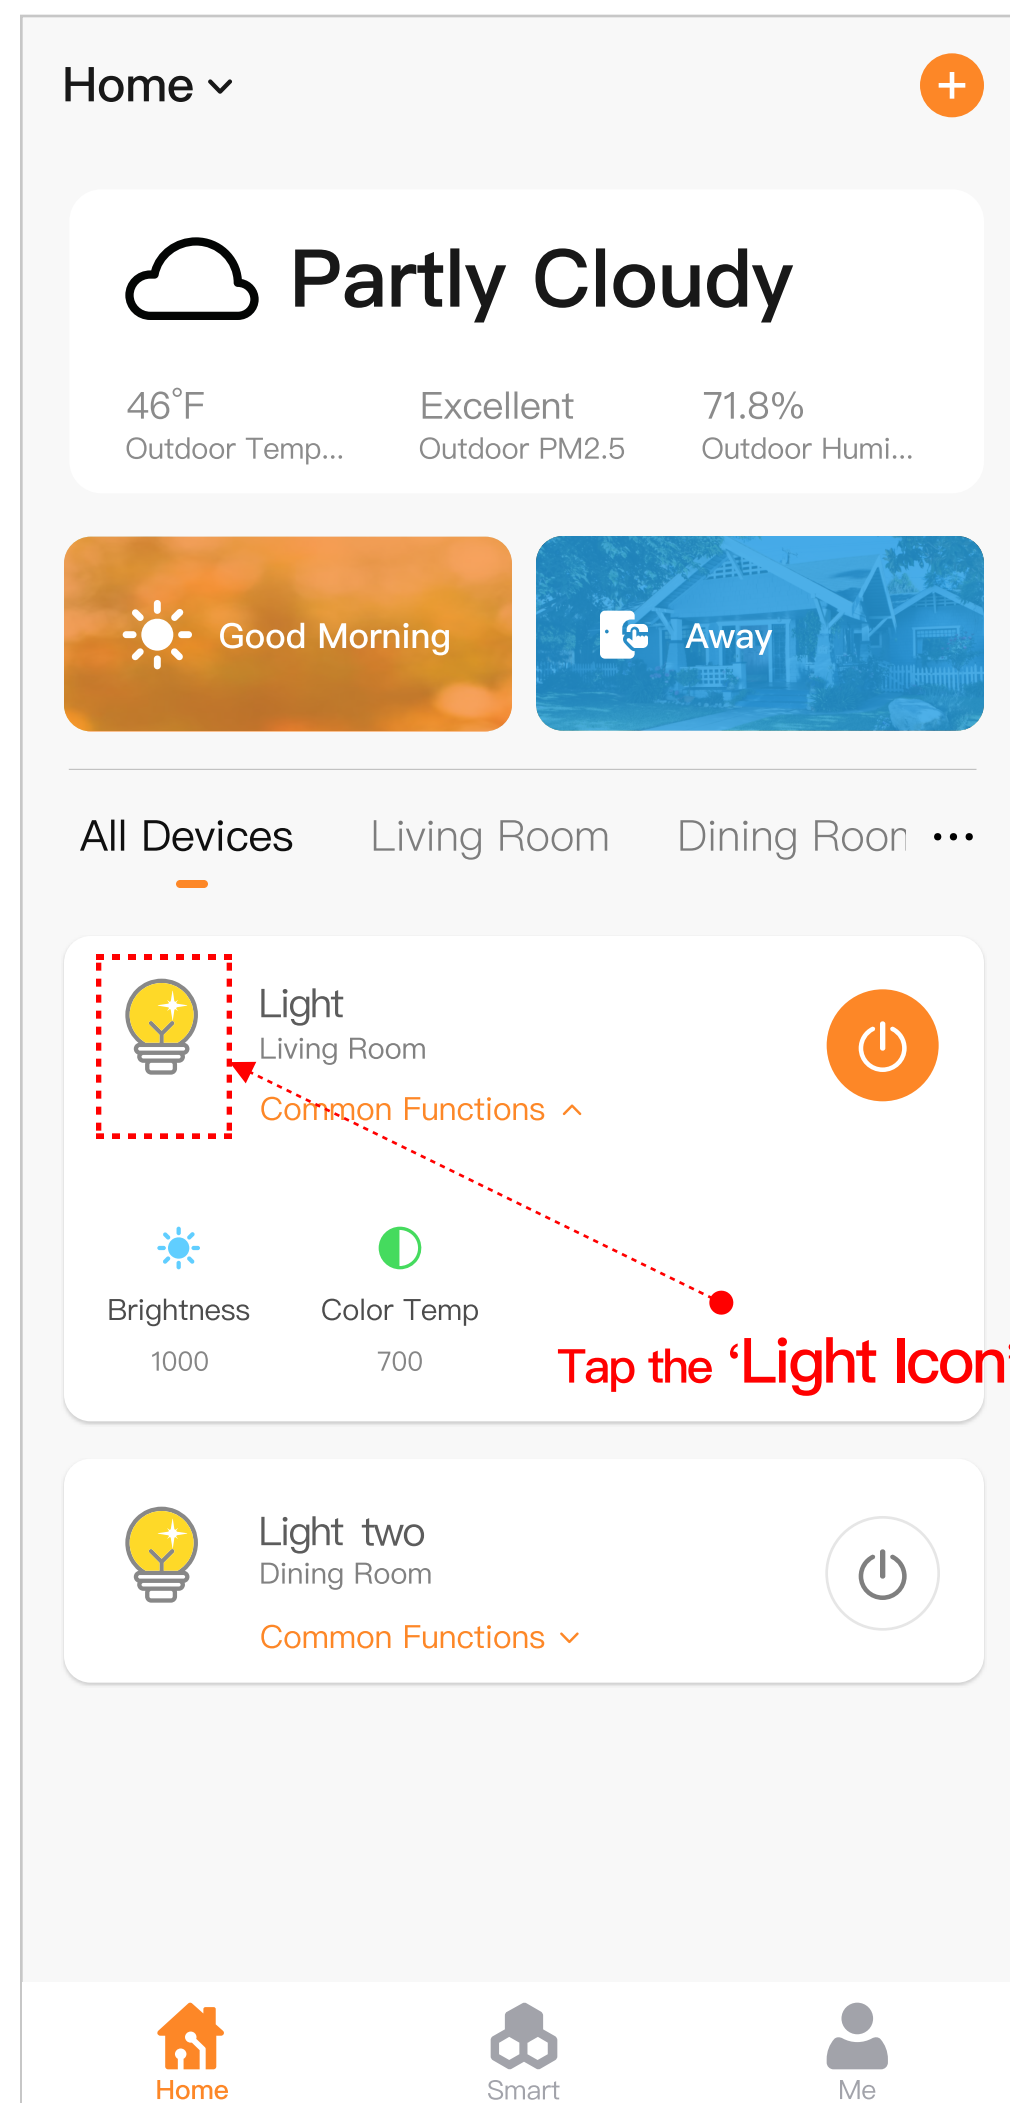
Home

Partly Cloudy

46°F
Outdoor Temp...

Excellent
Outdoor PM2.5

71.8%
Outdoor Humi...

Good Morning

Away

All Devices Living Room Dining Roon ...

Light
Living Room
Common Functions

Brightness
1000

Color Temp
700

Tap the 'Light Icon'

Light two
Dining Room
Common Functions

Home Smart Me